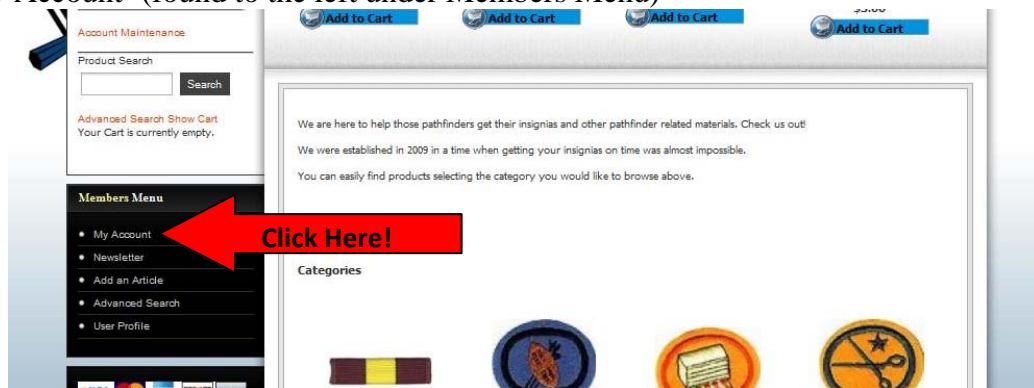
Account" (found to the left under Members Menu)

Account Maintenance

Product Search

Search

Advanced Search Show Cart
Your Cart is currently empty.

Add to Cart

Add to Cart

Add to Cart

$3.00

Add to Cart

We are here to help those pathfinders get their insignias and other pathfinder related materials. Check us out!

We were established in 2009 in a time when getting your insignias on time was almost impossible.

You can easily find products selecting the category you would like to browse above.

Members Menu

• My Account

• Newsletter

• Add an Article

• Advanced Search

• User Profile

Click Here!

Categories